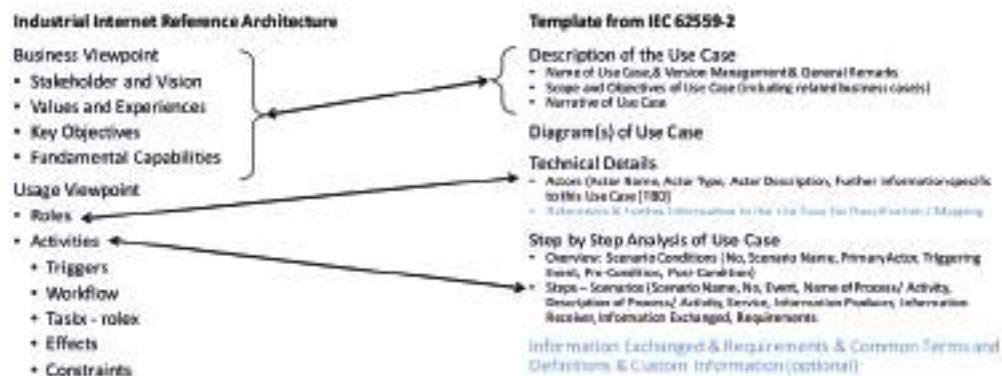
Industrial Internet Reference Architecture

Business Viewpoint
• Stakeholder and Vision
• Values and Experiences
• Key Objectives
• Fundamental Capabilities

Usage Viewpoint
• Roles
• Activities
  • Triggers
  • Workflow
  • Tasks - roles
  • Effects
  • Constraints

Template from IEC 62559-2

Description of the Use Case
• Name of Use Case, & Version Management & General Remarks
• Scope and Objectives of Use Case (including related business cases)
• Narrative of Use Case

Diagram(s) of Use Case

Technical Details
• Actors (Actor Name, Actor Type, Actor Description, Further information specific to this Use Case (TBD)
• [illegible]

Step by Step Analysis of Use Case
• Overview: Scenario Conditions (No, Scenario Name, Primary Actor, Triggering Event, Pre-Condition, Post-Condition)
• Steps – Scenarios (Scenario Name, No, Event, Name of Process/ Activity, Description of Process/ Activity, Service, Information Producer, Information Receiver, Information Exchanged, Requirements

Information Exchanged & Requirements & Common Terms and Definitions & Custom Information (optional)